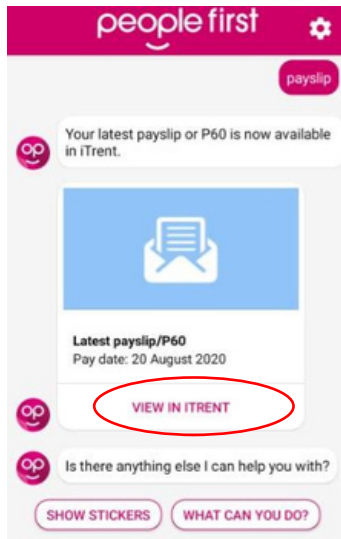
people first

payslip

Your latest payslip or P60 is now available in iTrent.

Latest payslip/P60
Pay date: 20 August 2020

VIEW IN ITRENT

Is there anything else I can help you with?

SHOW STICKERS

WHAT CAN YOU DO?